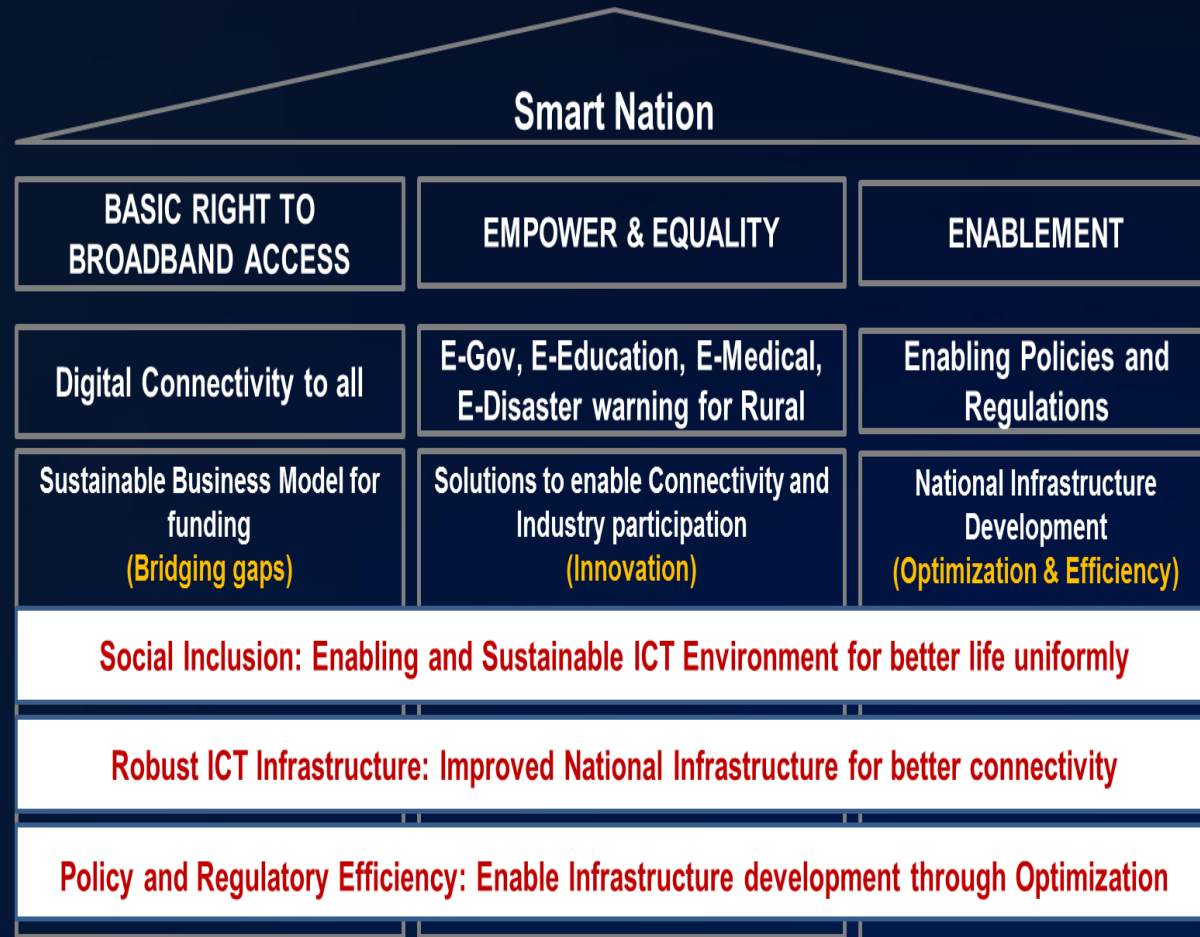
Smart Nation

BASIC RIGHT TO BROADBAND ACCESS

EMPOWER & EQUALITY

ENABLEMENT

Digital Connectivity to all

E-Gov, E-Education, E-Medical, E-Disaster warning for Rural

Enabling Policies and Regulations

Sustainable Business Model for funding
(Bridging gaps)

Solutions to enable Connectivity and Industry participation
(Innovation)

National Infrastructure Development
(Optimization & Efficiency)

Social Inclusion: Enabling and Sustainable ICT Environment for better life uniformly

Robust ICT Infrastructure: Improved National Infrastructure for better connectivity

Policy and Regulatory Efficiency: Enable Infrastructure development through Optimization